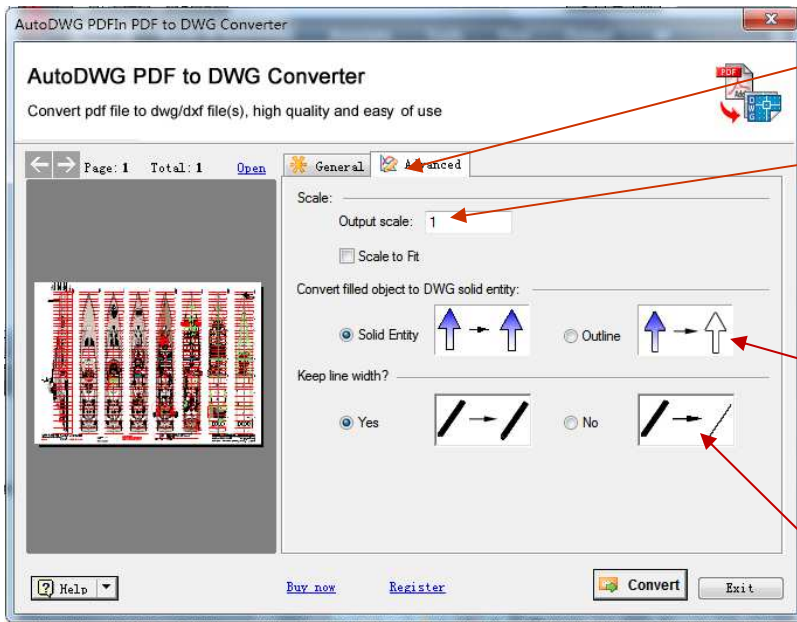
AutoDWG PDFIn PDF to DWG Converter

AutoDWG PDF to DWG Converter

Convert pdf file to dwg/dxf file(s), high quality and easy of use

Page: 1 Total: 1 Open

General Advanced

Scale:

Output scale: 1

Scale to Fit

Convert filled object to DWG solid entity:

Solid Entity

Outline

Keep line width?

Yes

No

Help

Buy now

Register

Convert

Exit